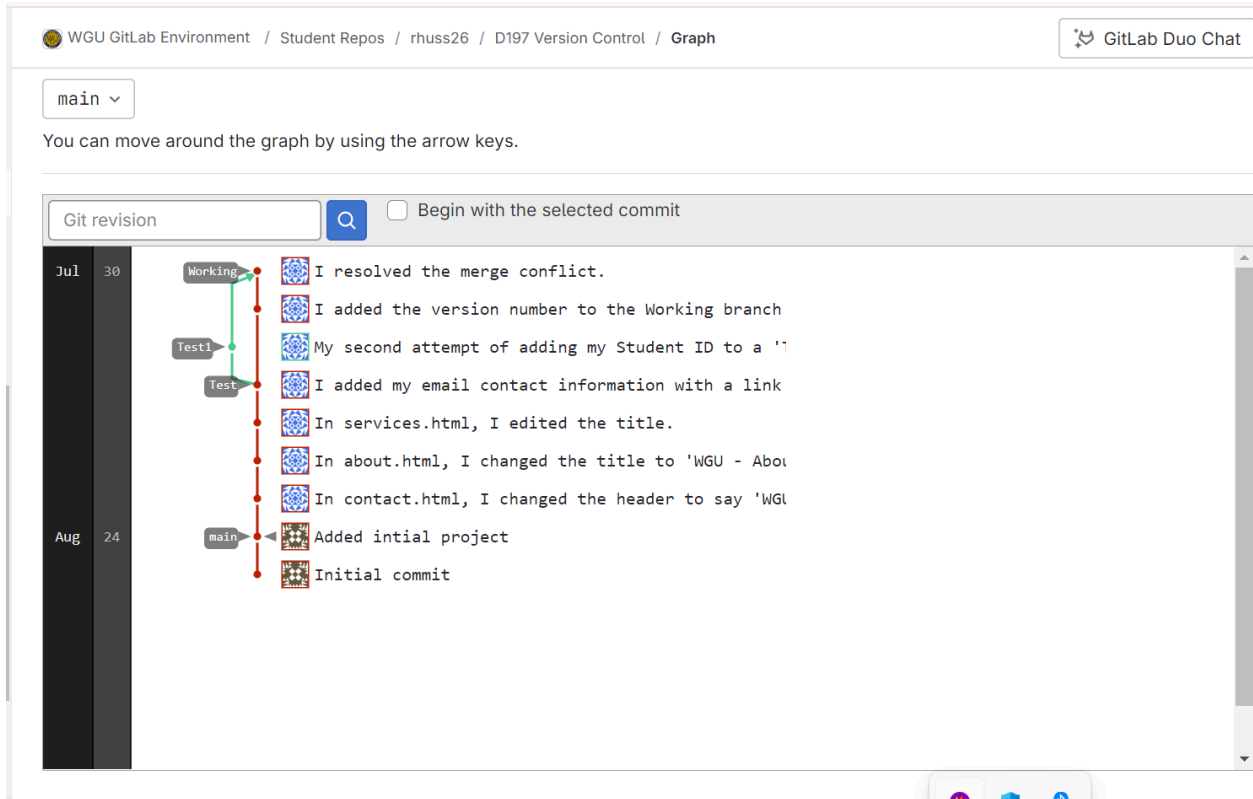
WGU GitLab Environment / Student Repos / rhuss26 / D197 Version Control / Graph

GitLab Duo Chat

main

You can move around the graph by using the arrow keys.

Git revision

Begin with the selected commit

Jul 30

Working I resolved the merge conflict.

I added the version number to the Working branch

Test1 My second attempt of adding my Student ID to a '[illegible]

Test I added my email contact information with a link

In services.html, I edited the title.

In about.html, I changed the title to 'WGU - Abo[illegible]

In contact.html, I changed the header to say 'WG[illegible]

Aug 24

main Added intial project

Initial commit